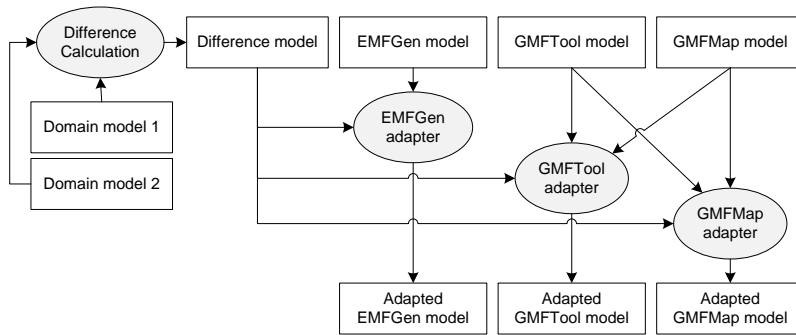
Difference Calculation

Difference model

EMFGen model

GMFTool model

GMFMap model

Domain model 1

Domain model 2

EMFGen adapter

GMFTool adapter

GMFMap adapter

Adapted EMFGen model

Adapted GMFTool model

Adapted GMFMap model